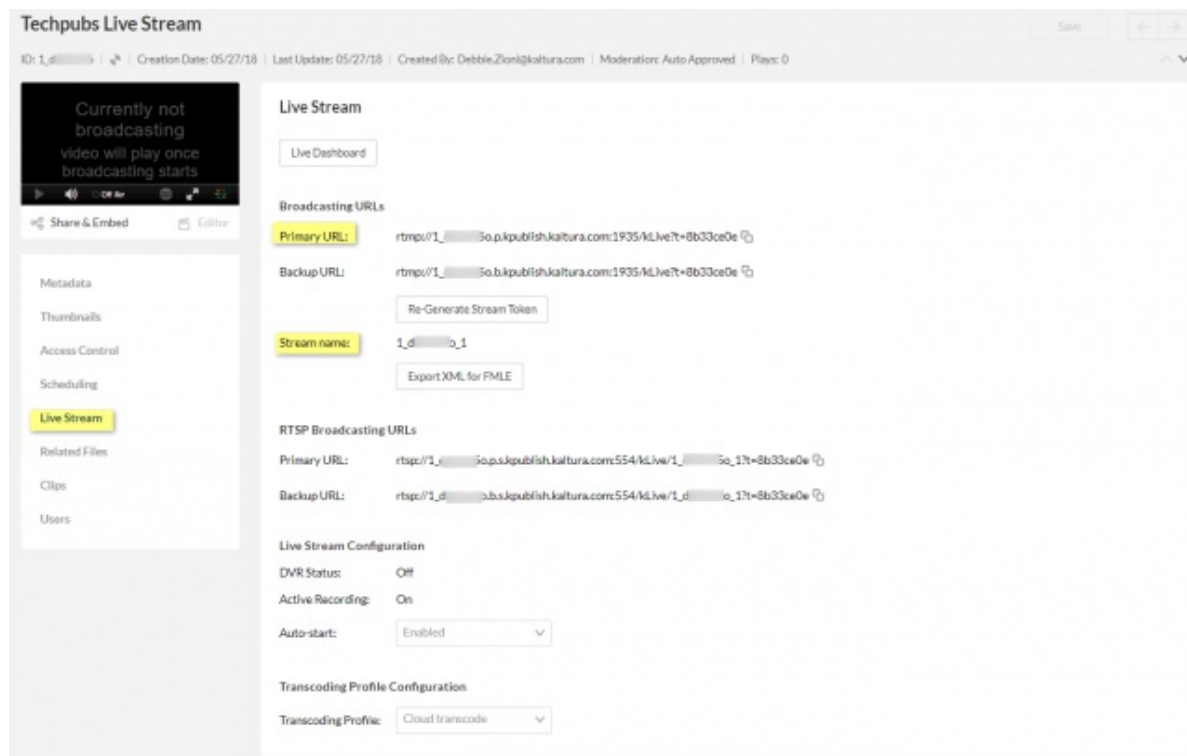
Techpubs Live Stream

Save

ID: 1_d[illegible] | Creation Date: 05/27/18 | Last Update: 05/27/18 | Created By: Debbie.Zioni@kaltura.com | Moderation: Auto Approved | Plays: 0

Currently not broadcasting
video will play once broadcasting starts

Off Air

Share & Embed

Editor

Metadata
Thumbnails
Access Control
Scheduling
Live Stream
Related Files
Clips
Users

Live Stream

Live Dashboard

Broadcasting URLs

Primary URL: rtmp://1_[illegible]5o.p.kpublish.kaltura.com:1935/kLive?t=8b33ce0e

Backup URL: rtmp://1_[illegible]5o.b.kpublish.kaltura.com:1935/kLive?t=8b33ce0e

Re-Generate Stream Token

Stream name: 1_d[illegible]o_1

Export XML for FMLE

RTSP Broadcasting URLs

Primary URL: rtsp://1_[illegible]5o.p.s.kpublish.kaltura.com:554/kLive/1_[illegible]5o_1?t=8b33ce0e

Backup URL: rtsp://1_d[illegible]o.b.s.kpublish.kaltura.com:554/kLive/1_d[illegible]o_1?t=8b33ce0e

Live Stream Configuration

DVR Status: Off
Active Recording: On
Auto-start: Enabled

Transcoding Profile Configuration

Transcoding Profile: Cloud transcode